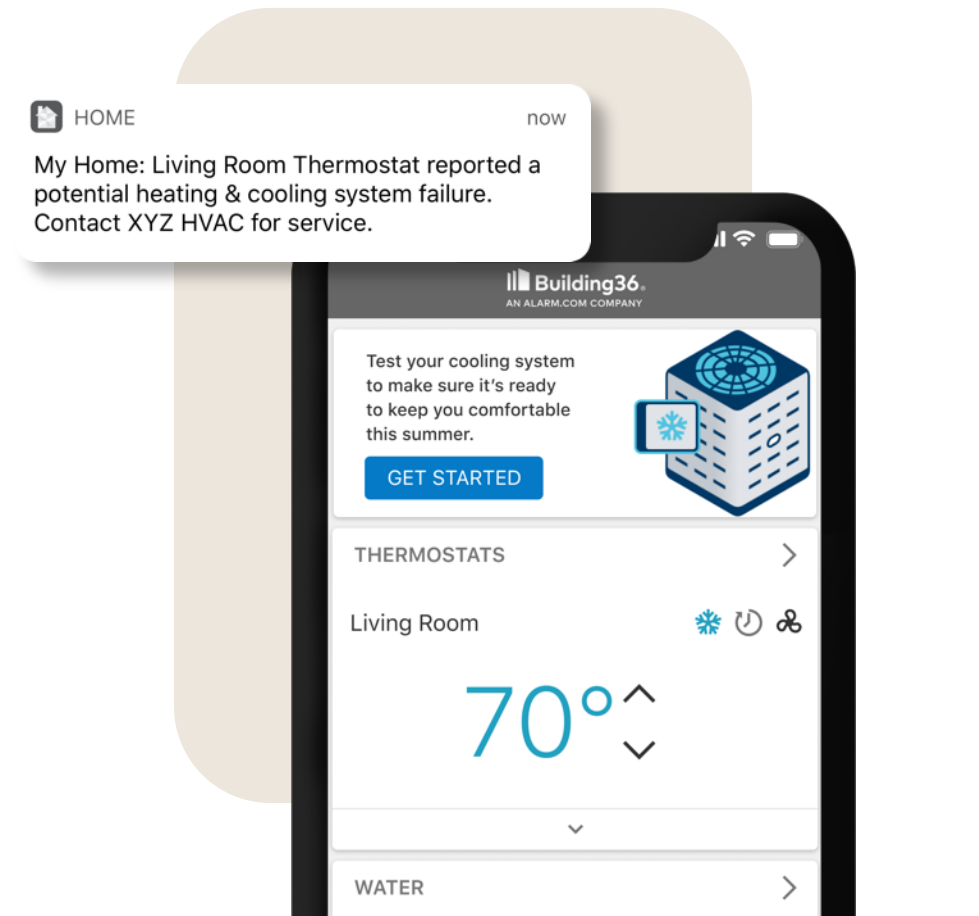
HOME now

My Home: Living Room Thermostat reported a potential heating & cooling system failure. Contact XYZ HVAC for service.

Building36.
AN ALARM.COM COMPANY

Test your cooling system to make sure it's ready to keep you comfortable this summer.

GET STARTED

THERMOSTATS

Living Room

70°

WATER